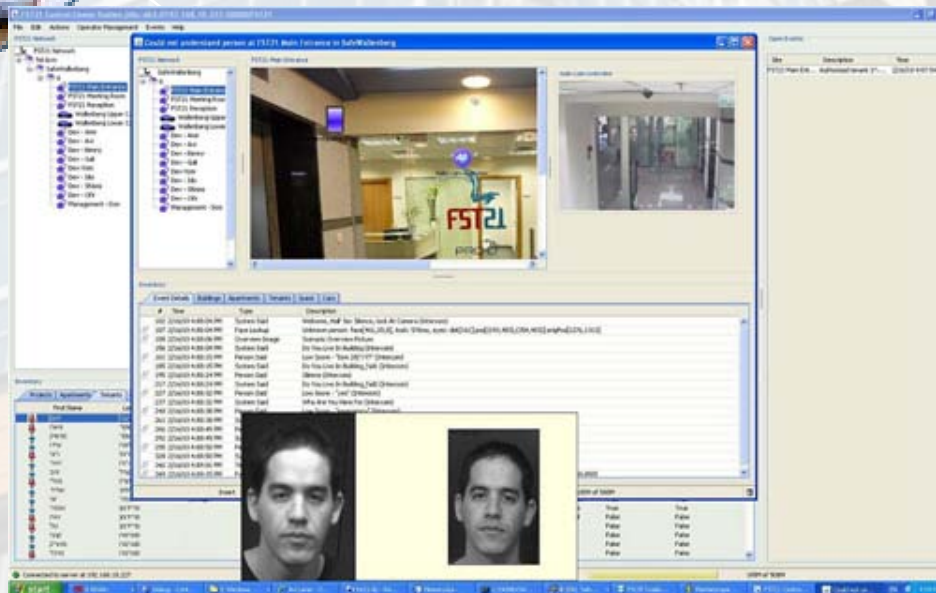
FST21 Control Center

File Edit Actions Operator Management Events Help

FST21 Network

Could not understand person at FST21 Main Entrance in SafeWallenberg

FST21 Network

SafeWallenberg

FST21 Main Entrance

FST21 Meeting Room

FST21 Reception

Wallenberg Upper

Wallenberg Lower

Management - Dov

FST21 Main Entrance

FST21

Open Events

Site

Description

Time

Event Details

Buildings

Apartments

Tenants

Users

Cars

#

Time

Type

Description

System Said

Face Lookup

Overview Image

Person Said

Do You Live In Building

Who Are You Here For

Inventory

Projects

Apartments

Tenants

First Name

True

False

Connected to server at 192.168.10.227

start